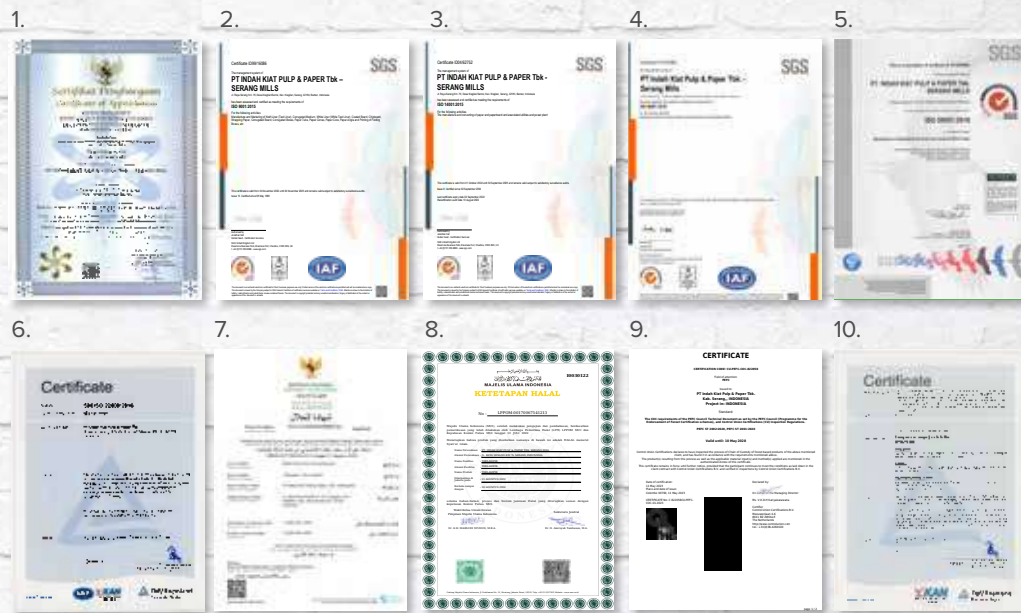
1.

Sertifikat Penghargaan
Certificate of Appreciation

2.

SGS

PT INDAH KIAT PULP & PAPER Tbk – SERANG MILLS

ISO 9001:2015

IAF

3.

SGS

PT INDAH KIAT PULP & PAPER Tbk - SERANG MILLS

ISO 14001:2015

IAF

4.

SGS

PT Indah Kiat Pulp & Paper Tbk - Serang Mills

IAF

5.

SGS

PT INDAH KIAT PULP & PAPER Tbk - SERANG MILLS

6.

Certificate

IAF KAN

7.

8.

MAJELIS ULAMA INDONESIA

KETETAPAN HALAL

9.

CERTIFICATE

PT Indah Kiat Pulp & Paper Tbk.

Valid until: 19 May 2026

10.

Certificate

KAN